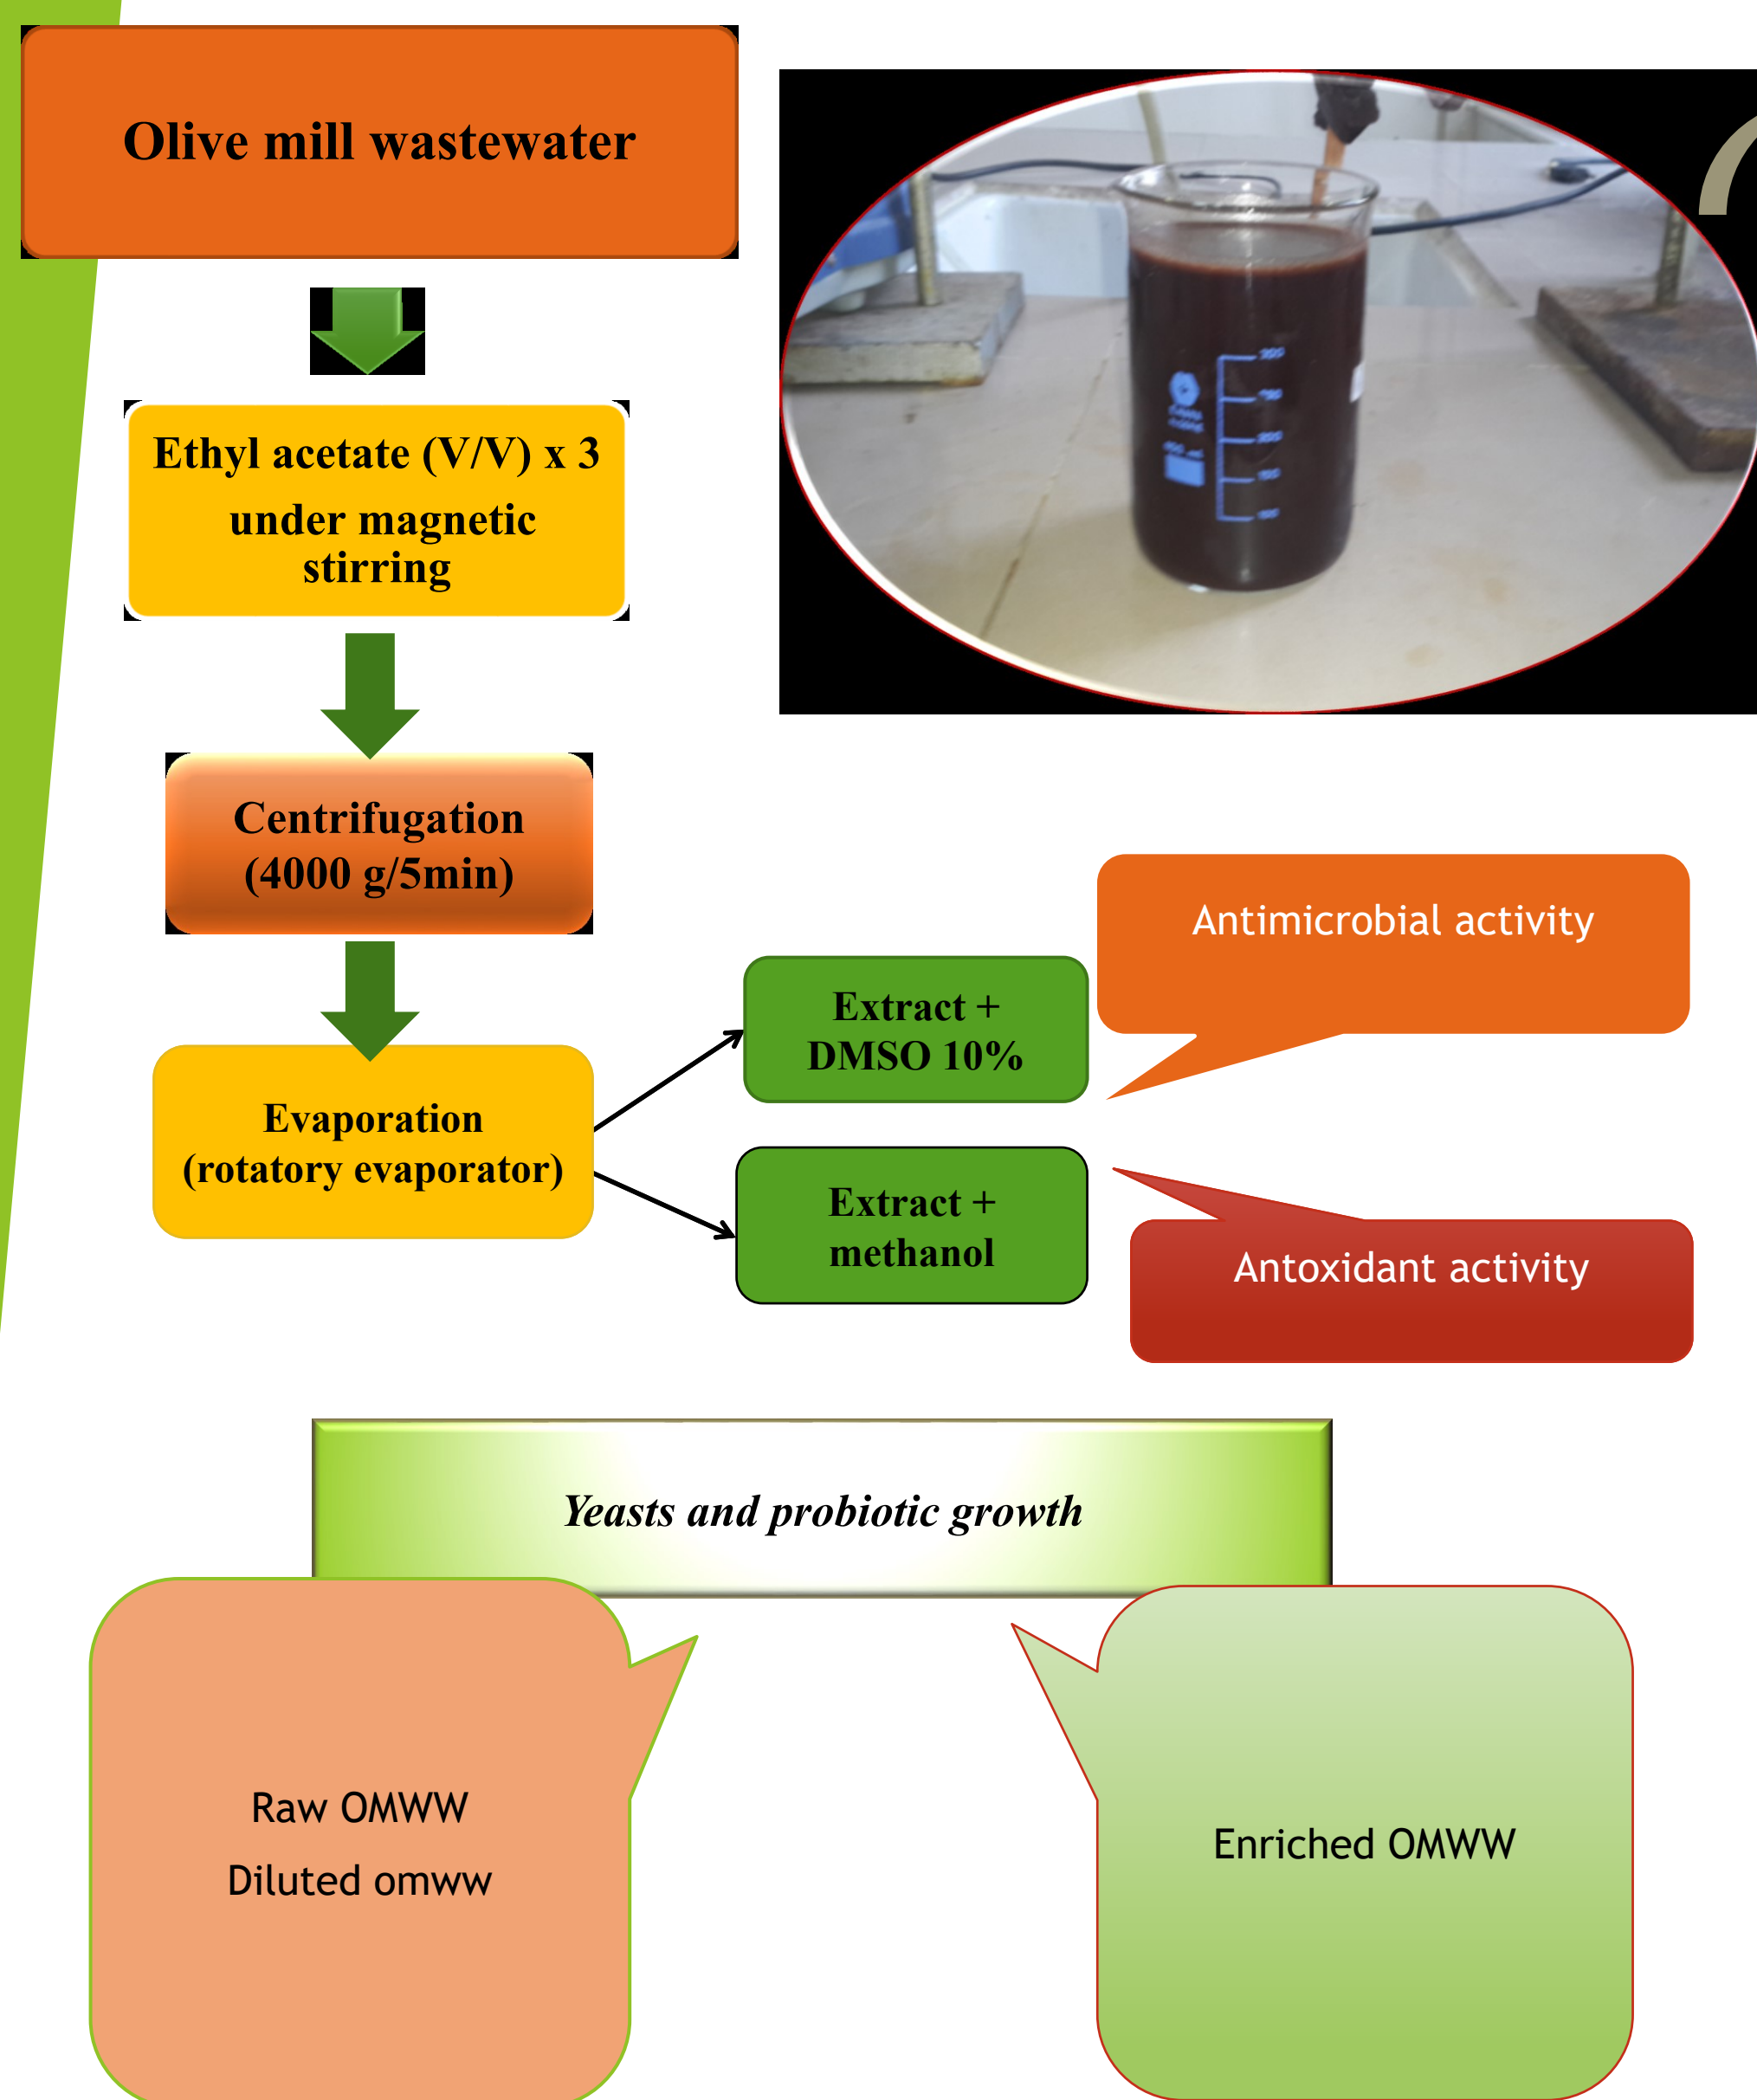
Olive mill wastewater

Ethyl acetate (V/V) x 3 under magnetic stirring

Centrifugation (4000 g/5min)

Evaporation (rotatory evaporator)

Extract + DMSO 10%

Extract + methanol

Antimicrobial activity

Antoxidant activity

Yeasts and probiotic growth

Raw OMWW

Diluted omww

Enriched OMWW